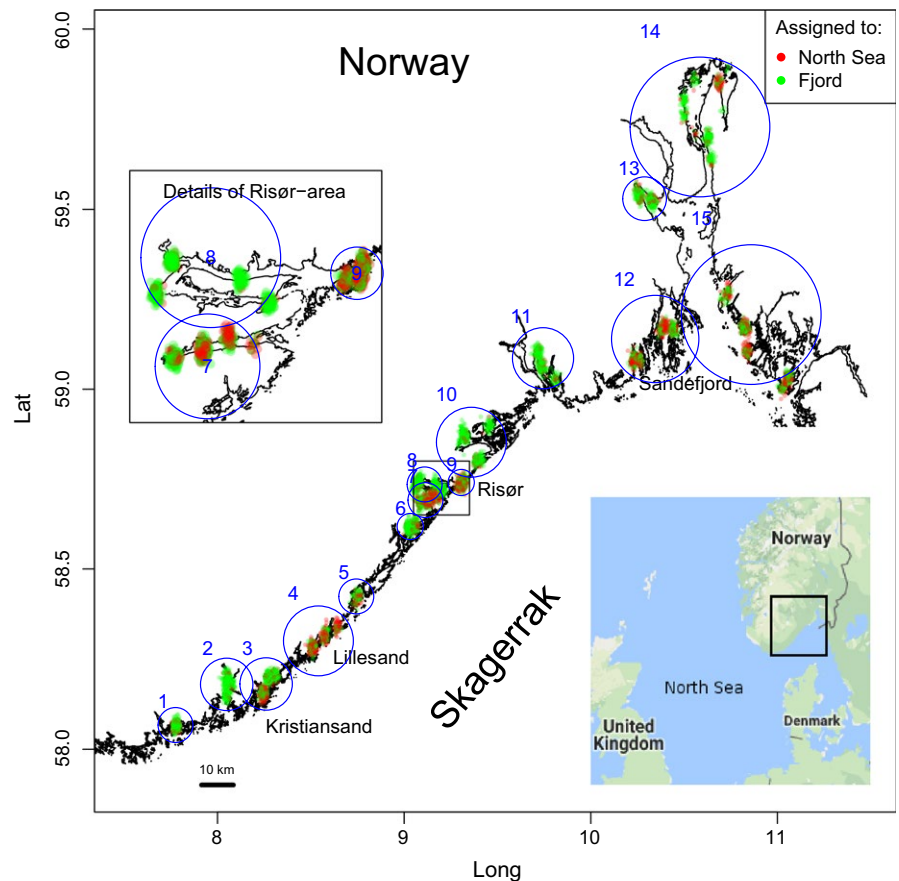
Norway

Assigned to:
North Sea
Fjord

14
13
15
12
Sandefjord
11
10
Details of Risør−area
8
9
7
8
7
9
Risør
6
5
4
Lillesand
2
3
1
Kristiansand
Skagerrak
10 km

Norway
North Sea
United Kingdom
Denmark

60.0
59.5
59.0
58.5
58.0
Lat

8
9
10
11
Long